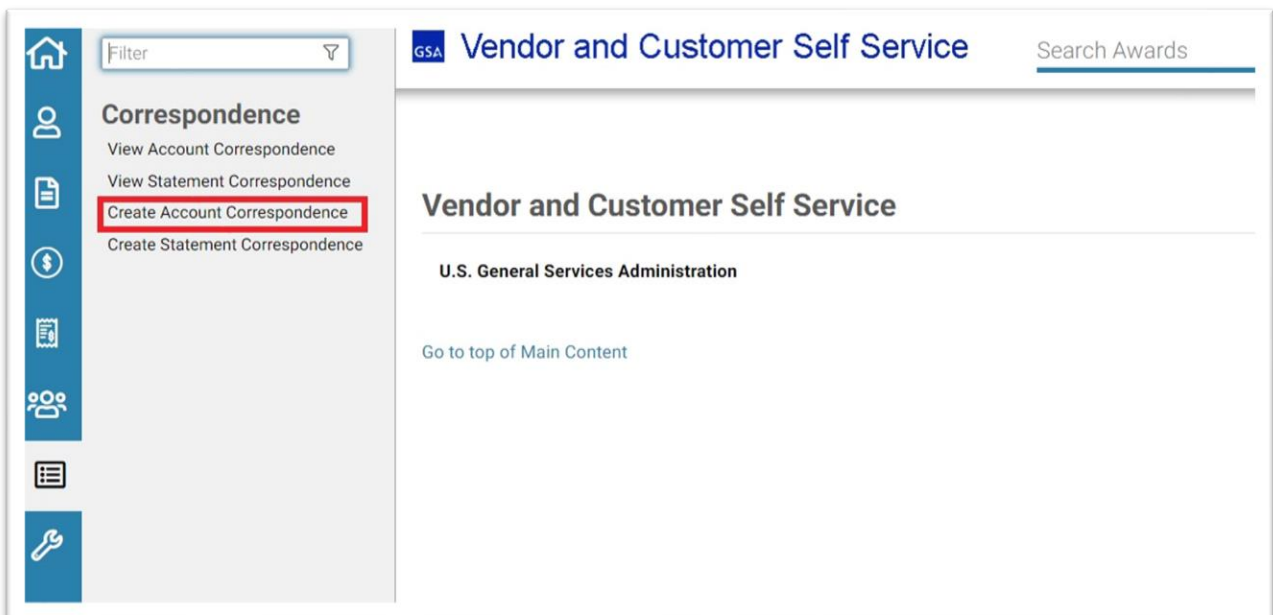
Filter

Correspondence
View Account Correspondence
View Statement Correspondence
Create Account Correspondence
Create Statement Correspondence

GSA Vendor and Customer Self Service

Search Awards

Vendor and Customer Self Service

U.S. General Services Administration

Go to top of Main Content